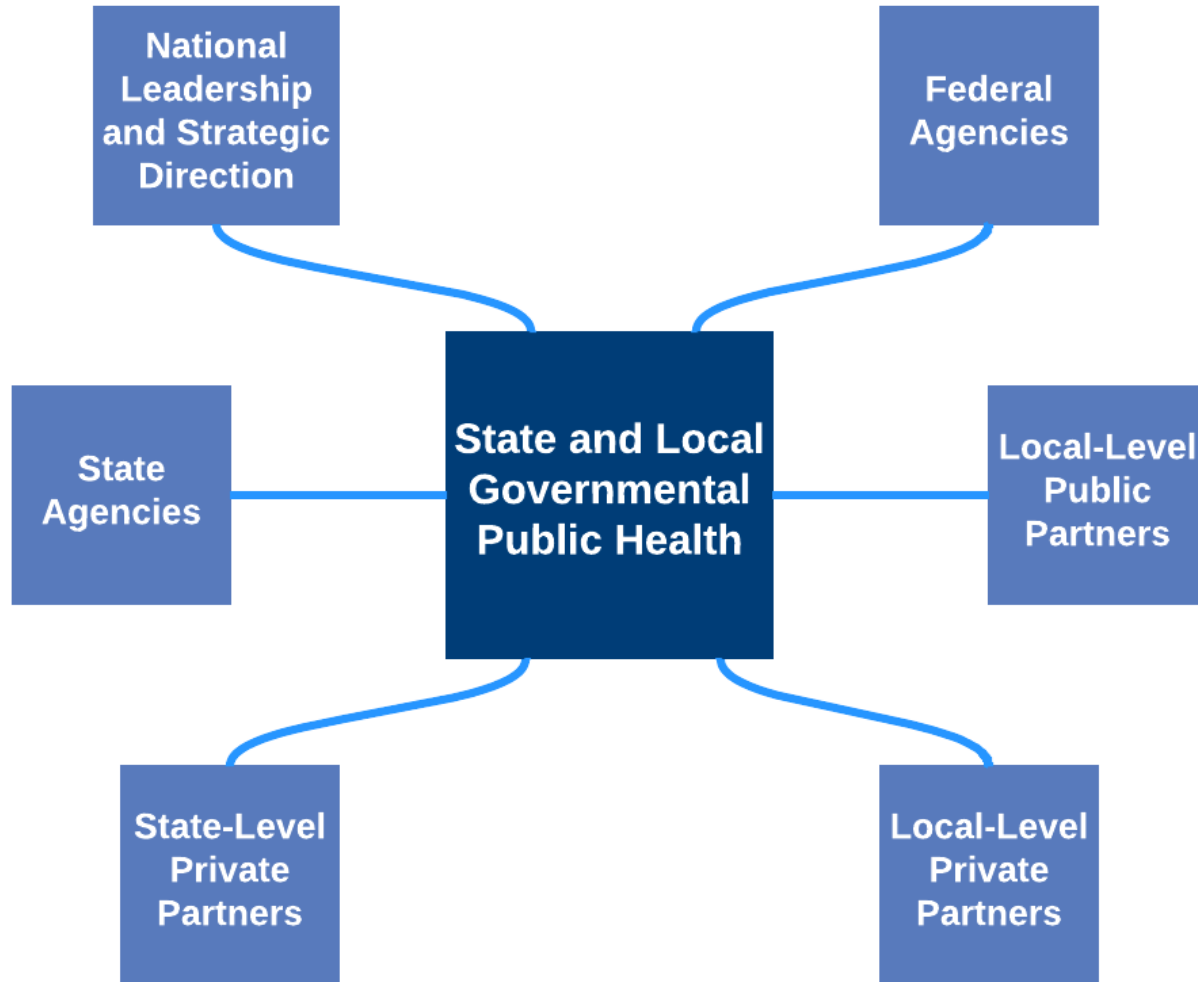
National Leadership and Strategic Direction

Federal Agencies

State Agencies

State and Local Governmental Public Health

Local-Level Public Partners

State-Level Private Partners

Local-Level Private Partners